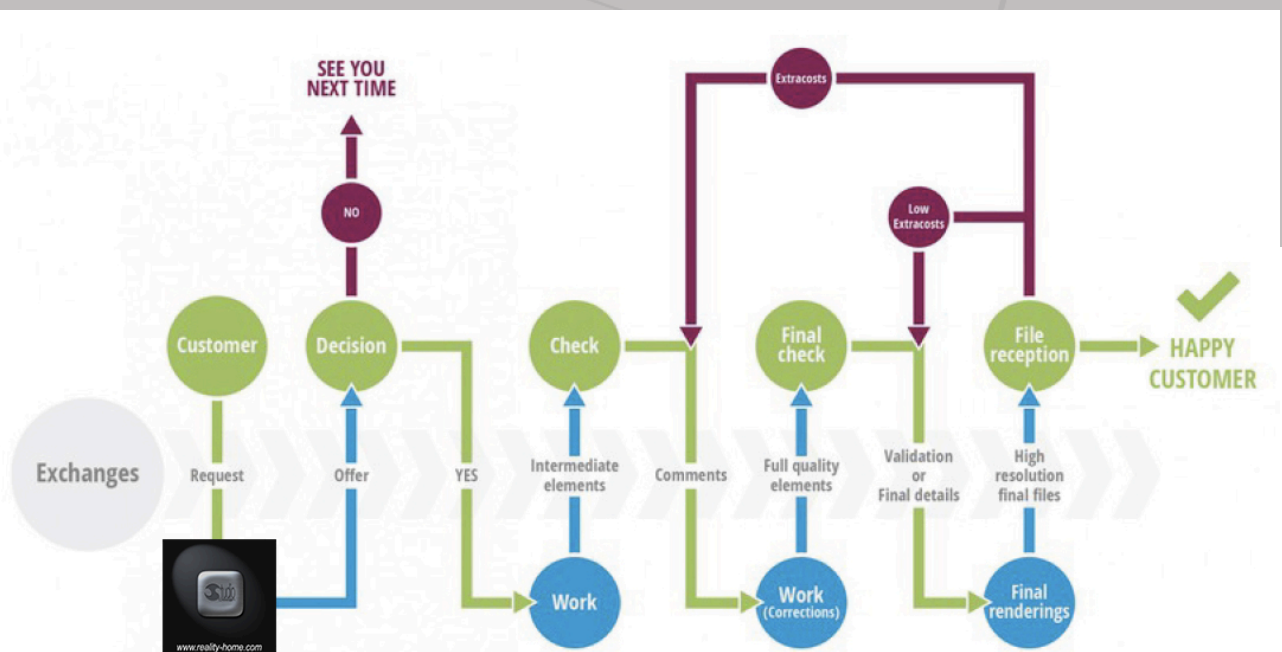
SEE YOU NEXT TIME

NO

Extracosts

Low Extracosts

Customer

Decision

Check

Final check

File reception

HAPPY CUSTOMER

Exchanges

Request

Offer

YES

Intermediate elements

Comments

Full quality elements

Validation or Final details

High resolution final files

www.reality-home.com

Work

Work (Corrections)

Final renderings